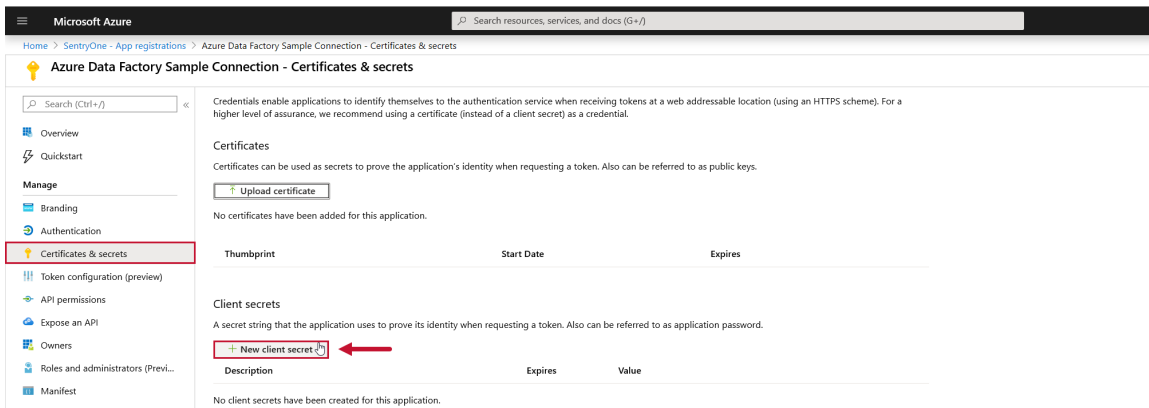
Microsoft Azure

Search resources, services, and docs (G+/)

Home > SentryOne - App registrations > Azure Data Factory Sample Connection - Certificates & secrets

Azure Data Factory Sample Connection - Certificates & secrets

Search (Ctrl+/)

«

Overview

Quickstart

Manage

Branding

Authentication

Certificates & secrets

Token configuration (preview)

API permissions

Expose an API

Owners

Roles and administrators (Previ...

Manifest

Credentials enable applications to identify themselves to the authentication service when receiving tokens at a web addressable location (using an HTTPS scheme). For a higher level of assurance, we recommend using a certificate (instead of a client secret) as a credential.

Certificates

Certificates can be used as secrets to prove the application's identity when requesting a token. Also can be referred to as public keys.

Upload certificate

No certificates have been added for this application.

| Thumbprint | Start Date | Expires |
|---|---|---|

Client secrets

A secret string that the application uses to prove its identity when requesting a token. Also can be referred to as application password.

+ New client secret

| Description | Expires | Value |
|---|---|---|

No client secrets have been created for this application.